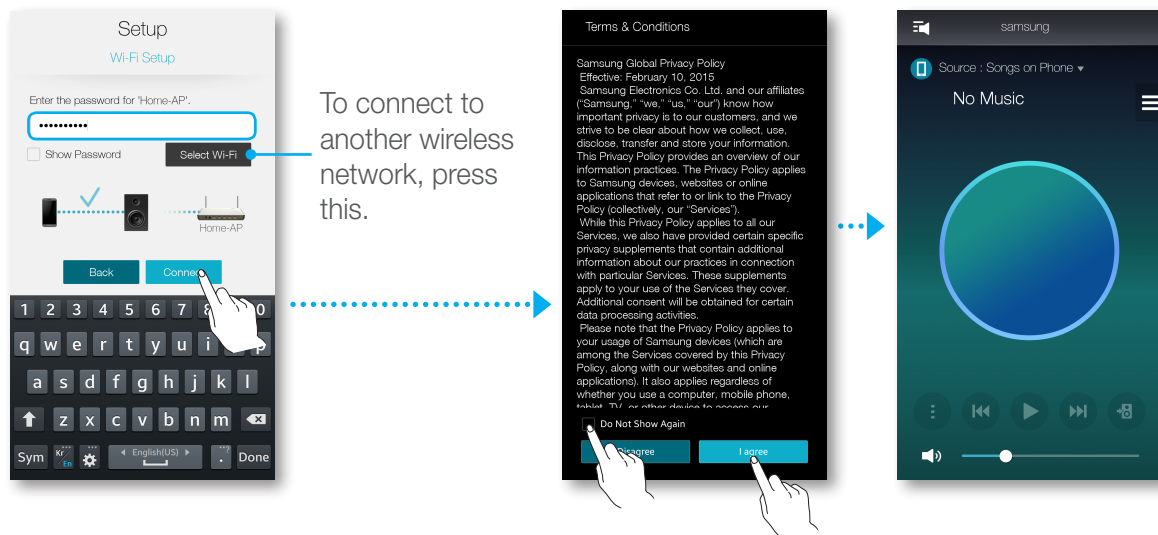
Setup
Wi-Fi Setup

Enter the password for 'Home-AP'.
••••••••••
Show Password
Select Wi-Fi

Home-AP

Back
Connect

1 2 3 4 5 6 7 8 9 0
q w e r t y u i o p
a s d f g h j k l
z x c v b n m
Sym Kr En English(US) Done

To connect to another wireless network, press this.

Terms & Conditions

Samsung Global Privacy Policy
Effective: February 10, 2015
Samsung Electronics Co. Ltd. and our affiliates ("Samsung," "we," "us," "our") know how important privacy is to our customers, and we strive to be clear about how we collect, use, disclose, transfer and store your information. This Privacy Policy provides an overview of our information practices. The Privacy Policy applies to Samsung devices, websites or online applications that refer to or link to the Privacy Policy (collectively, our "Services").
While this Privacy Policy applies to all our Services, we also have provided certain specific privacy supplements that contain additional information about our practices in connection with particular Services. These supplements apply to your use of the Services they cover. Additional consent will be obtained for certain data processing activities.
Please note that the Privacy Policy applies to your usage of Samsung devices (which are among the Services covered by this Privacy Policy, along with our websites and online applications). It also applies regardless of whether you use a computer, mobile phone, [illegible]

Do Not Show Again
Disagree
I agree

samsung
Source : Songs on Phone
No Music